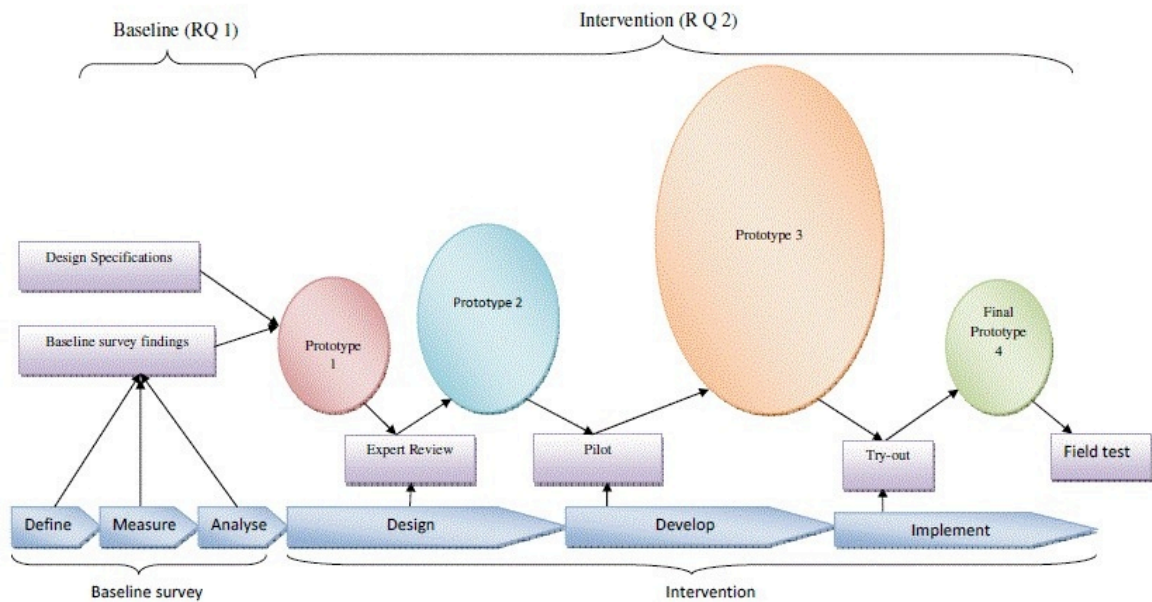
Baseline (RQ 1)

Intervention (R Q 2)

Design Specifications

Baseline survey findings

Prototype 1

Prototype 2

Prototype 3

Final Prototype 4

Expert Review

Pilot

Try-out

Field test

Define

Measure

Analyse

Design

Develop

Implement

Baseline survey

Intervention